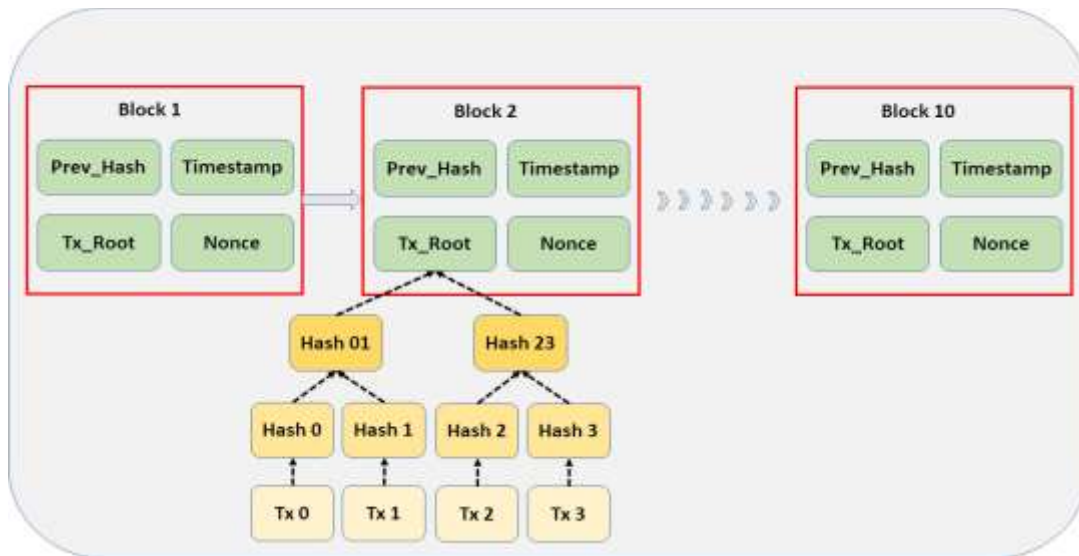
Block 1

Prev_Hash

Timestamp

Tx_Root

Nonce

Block 2

Prev_Hash

Timestamp

Tx_Root

Nonce

Block 10

Prev_Hash

Timestamp

Tx_Root

Nonce

Hash 01

Hash 23

Hash 0

Hash 1

Hash 2

Hash 3

Tx 0

Tx 1

Tx 2

Tx 3